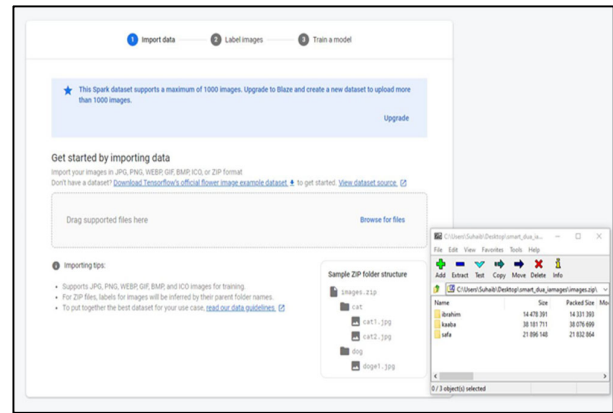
1 Import data 2 Label images 3 Train a model

This Spark dataset supports a maximum of 1000 images. Upgrade to Blaze and create a new dataset to upload more than 1000 images.

Upgrade

Get started by importing data

Import your images in JPG, PNG, WEBP, GIF, BMP, ICO, or ZIP format
Don't have a dataset? Download Tensorflow's official flower image example dataset to get started. View dataset source.

Drag supported files here

Browse for files

Importing tips:

- Supports JPG, PNG, WEBP, GIF, BMP, and ICO images for training.
- For ZIP files, labels for images will be inferred by their parent folder names.
- To put together the best dataset for your use case, read our data guidelines.

Sample ZIP folder structure

images.zip
cat
cat1.jpg
cat2.jpg
dog
doge1.jpg

C:\Users\Suhaib\Desktop\smart_due_ia...

File Edit View Favorites Tools Help

Add Extract Test Copy Move Delete Info

C:\Users\Suhaib\Desktop\smart_due_iamages\images.zip\

| Name | Size | Packed Size | Mo |
|---|---|---|---|
| ibrahim | 14 478 391 | 14 331 393 | |
| kaaba | 38 181 711 | 38 076 699 | |
| safa | 21 896 148 | 21 832 864 | |

0 / 3 object(s) selected